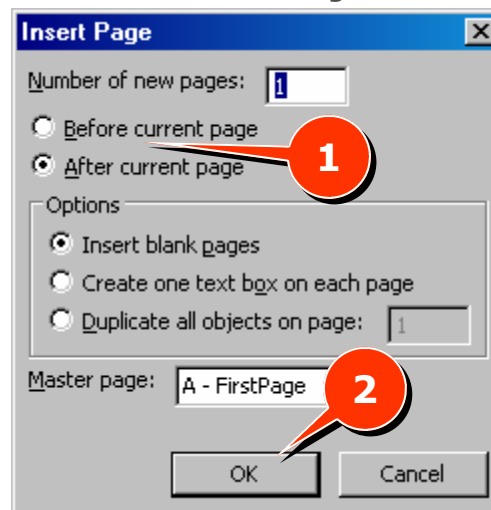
Insert Page

Number of new pages: 1

Before current page

After current page

1

Options

Insert blank pages

Create one text box on each page

Duplicate all objects on page: 1

Master page: A - FirstPage

2

OK

Cancel